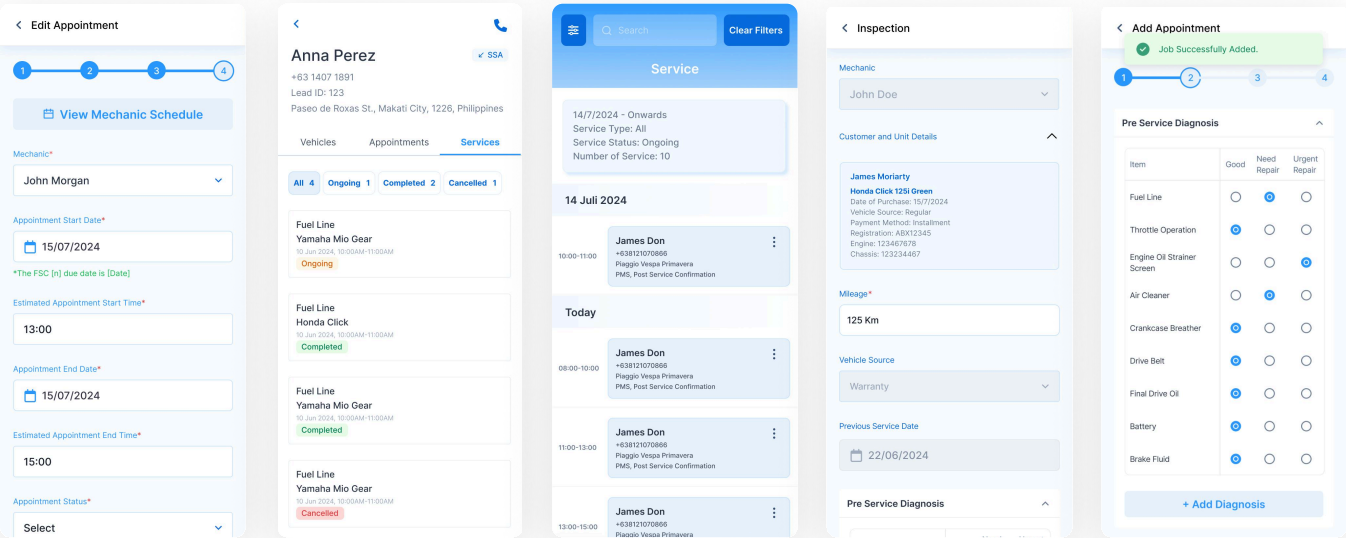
Edit Appointment

1 2 3 4

View Mechanic Schedule

Mechanic*
John Morgan

Appointment Start Date*
15/07/2024
*The FSC [n] due date is [Date]

Estimated Appointment Start Time*
13:00

Appointment End Date*
15/07/2024

Estimated Appointment End Time*
15:00

Appointment Status*
Select

Anna Perez
SSA
+63 1407 1891
Lead ID: 123
Paseo de Roxas St., Makati City, 1226, Philippines

Vehicles Appointments Services

All 4 Ongoing 1 Completed 2 Cancelled 1

Fuel Line
Yamaha Mio Gear
10 Jun 2024, 10:00AM-11:00AM
Ongoing

Fuel Line
Honda Click
10 Jun 2024, 10:00AM-11:00AM
Completed

Fuel Line
Yamaha Mio Gear
10 Jun 2024, 10:00AM-11:00AM
Completed

Fuel Line
Yamaha Mio Gear
10 Jun 2024, 10:00AM-11:00AM
Cancelled

Search
Clear Filters
Service

14/7/2024 - Onwards
Service Type: All
Service Status: Ongoing
Number of Service: 10

14 Juli 2024

10:00-11:00
James Don
+638121070866
Piaggio Vespa Primavera
PMS, Post Service Confirmation

Today

08:00-10:00
James Don
+638121070866
Piaggio Vespa Primavera
PMS, Post Service Confirmation

11:00-13:00
James Don
+638121070866
Piaggio Vespa Primavera
PMS, Post Service Confirmation

13:00-15:00
James Don
+638121070866
Piaggio Vespa Primavera

Inspection

Mechanic
John Doe

Customer and Unit Details

James Moriarty
Honda Click 125i Green
Date of Purchase: 15/7/2024
Vehicle Source: Regular
Payment Method: Installment
Registration: ABX12345
Engine: 123467678
Chassis: 123234467

Mileage*
125 Km

Vehicle Source
Warranty

Previous Service Date
22/06/2024

Pre Service Diagnosis

Add Appointment
Job Successfully Added.

1 2 3 4

Pre Service Diagnosis

| Item | Good | Need Repair | Urgent Repair |
|---|---|---|---|
| Fuel Line | | | |
| Throttle Operation | | | |
| Engine Oil Strainer Screen | | | |
| Air Cleaner | | | |
| Crankcase Breather | | | |
| Drive Belt | | | |
| Final Drive Oil | | | |
| Battery | | | |
| Brake Fluid | | | |

+ Add Diagnosis